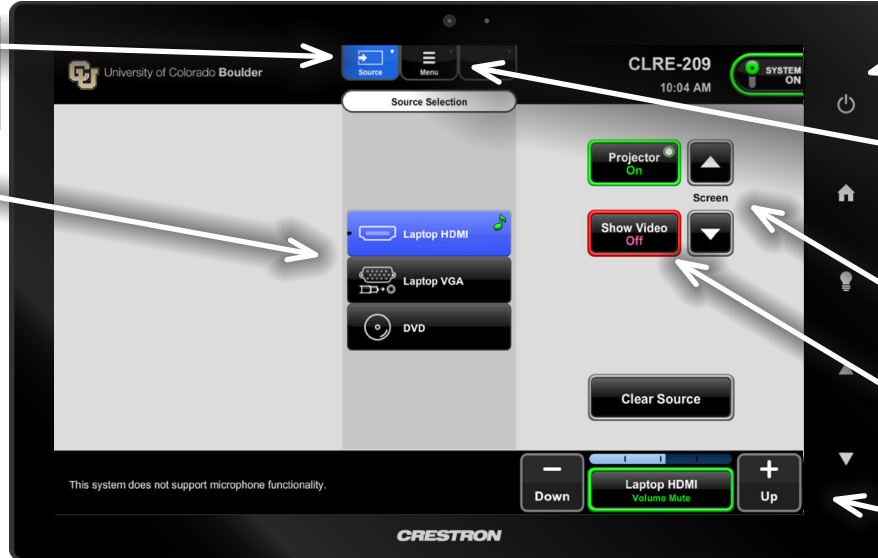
University of Colorado Boulder

Source

Menu

CLRE-209

10:04 AM

SYSTEM ON

Source Selection

Laptop HDMI

Laptop VGA

DVD

Projector
On

Screen

Show Video
Off

Clear Source

This system does not support microphone functionality.

Down

Laptop HDMI
Volume Mute

Up

CRESTRON